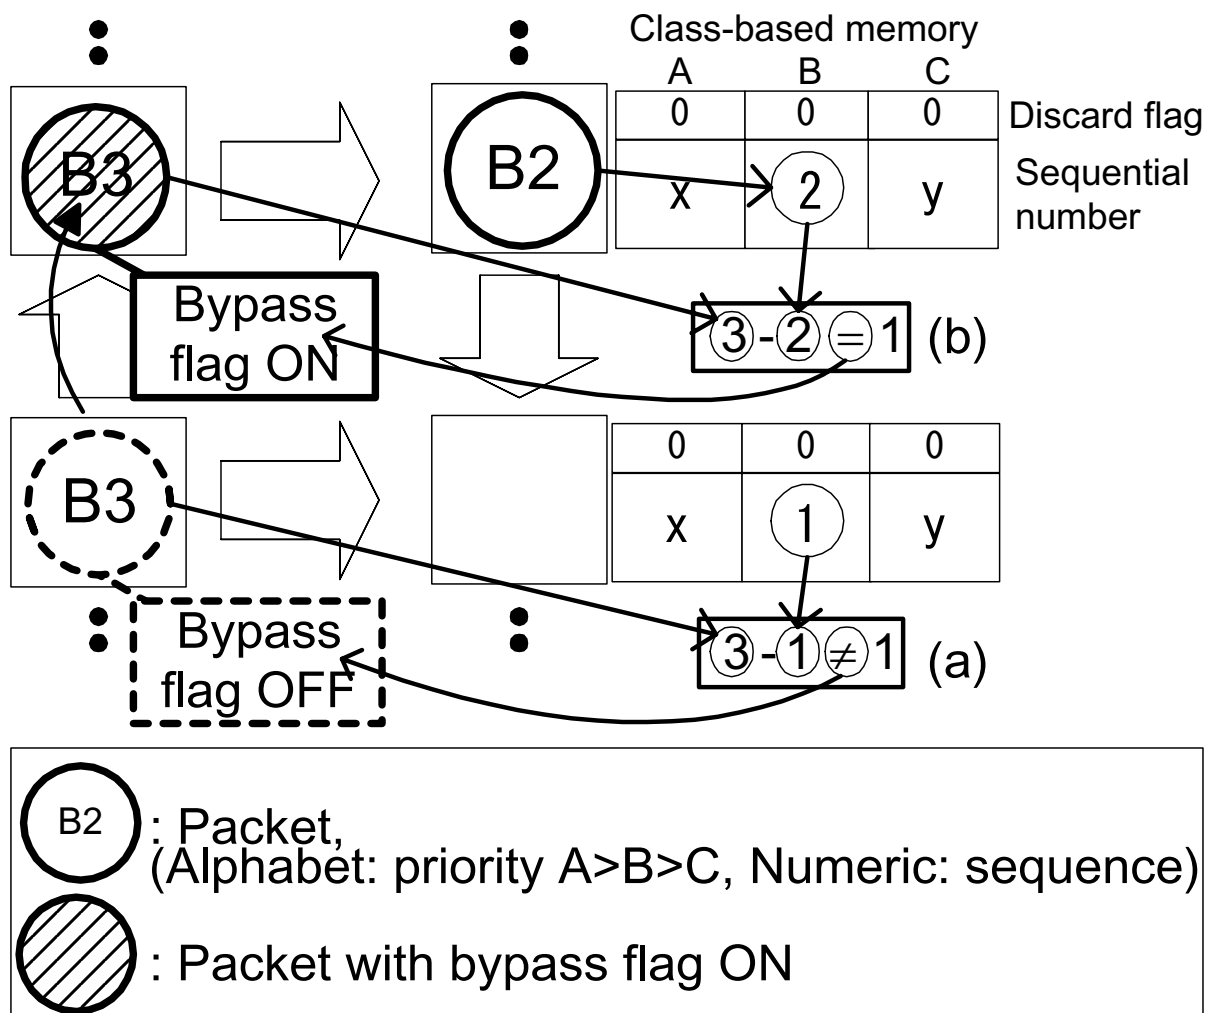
Class-based memory

| A | B | C |
|---|---|---|
| 0 | 0 | 0 |
| x | 2 | y |

Discard flag
Sequential number

B3

B2

Bypass flag ON

3 - 2 = 1 (b)

| 0 | 0 | 0 |
|---|---|---|
| x | 1 | y |

B3

Bypass flag OFF

3 - 1 ≠ 1 (a)

B2 : Packet, (Alphabet: priority A>B>C, Numeric: sequence)

: Packet with bypass flag ON